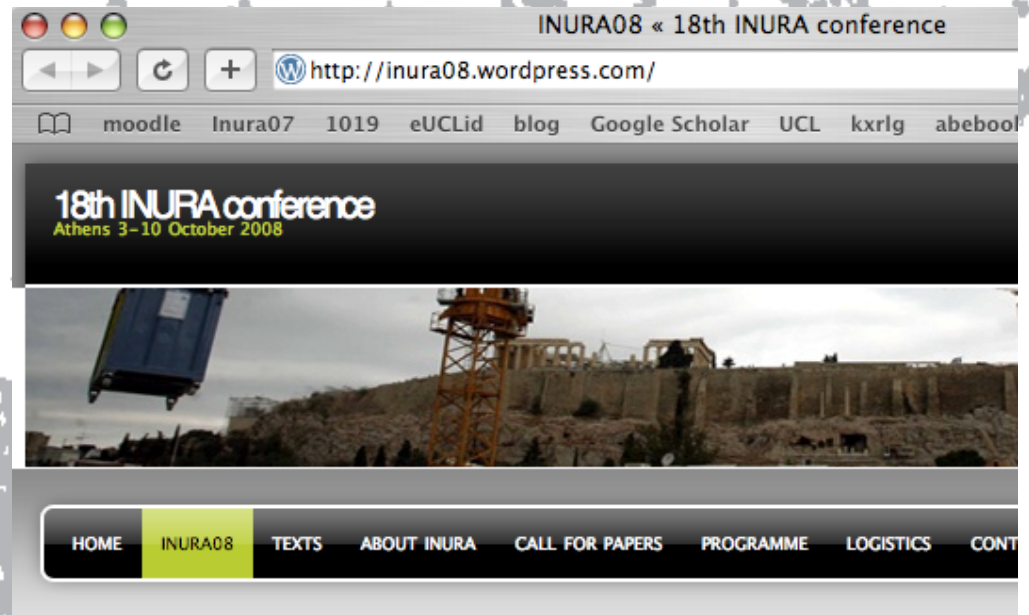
INURA08 « 18th INURA conference

http://inura08.wordpress.com/

moodle Inura07 1019 eUCLid blog Google Scholar UCL kxrlg abebool

18th INURA conference
Athens 3-10 October 2008

HOME INURA08 TEXTS ABOUT INURA CALL FOR PAPERS PROGRAMME LOGISTICS CONT